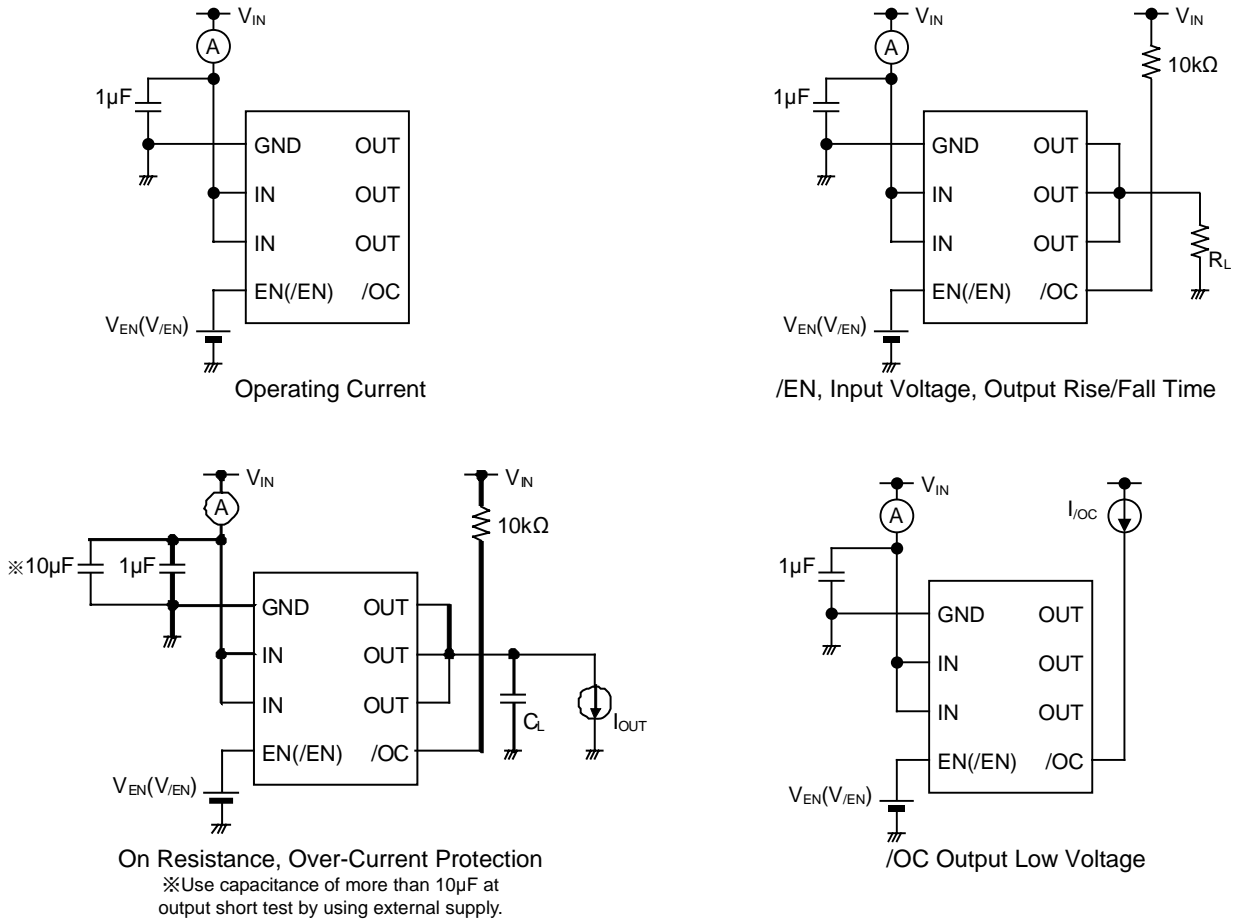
$V_{IN}$
A
1µF
GND OUT
IN OUT
IN OUT
EN(/EN) /OC
$V_{EN}(V_{/EN})$
Operating Current

$V_{IN}$
A
$V_{IN}$
10kΩ
1µF
GND OUT
IN OUT
IN OUT
EN(/EN) /OC
$R_L$
$V_{EN}(V_{/EN})$
/EN, Input Voltage, Output Rise/Fall Time

$V_{IN}$
A
$V_{IN}$
10kΩ
※10µF
1µF
GND OUT
IN OUT
IN OUT
EN(/EN) /OC
$C_L$
$I_{OUT}$
$V_{EN}(V_{/EN})$
On Resistance, Over-Current Protection
※Use capacitance of more than 10µF at output short test by using external supply.

$V_{IN}$
A
$I_{/OC}$
1µF
GND OUT
IN OUT
IN OUT
EN(/EN) /OC
$V_{EN}(V_{/EN})$
/OC Output Low Voltage